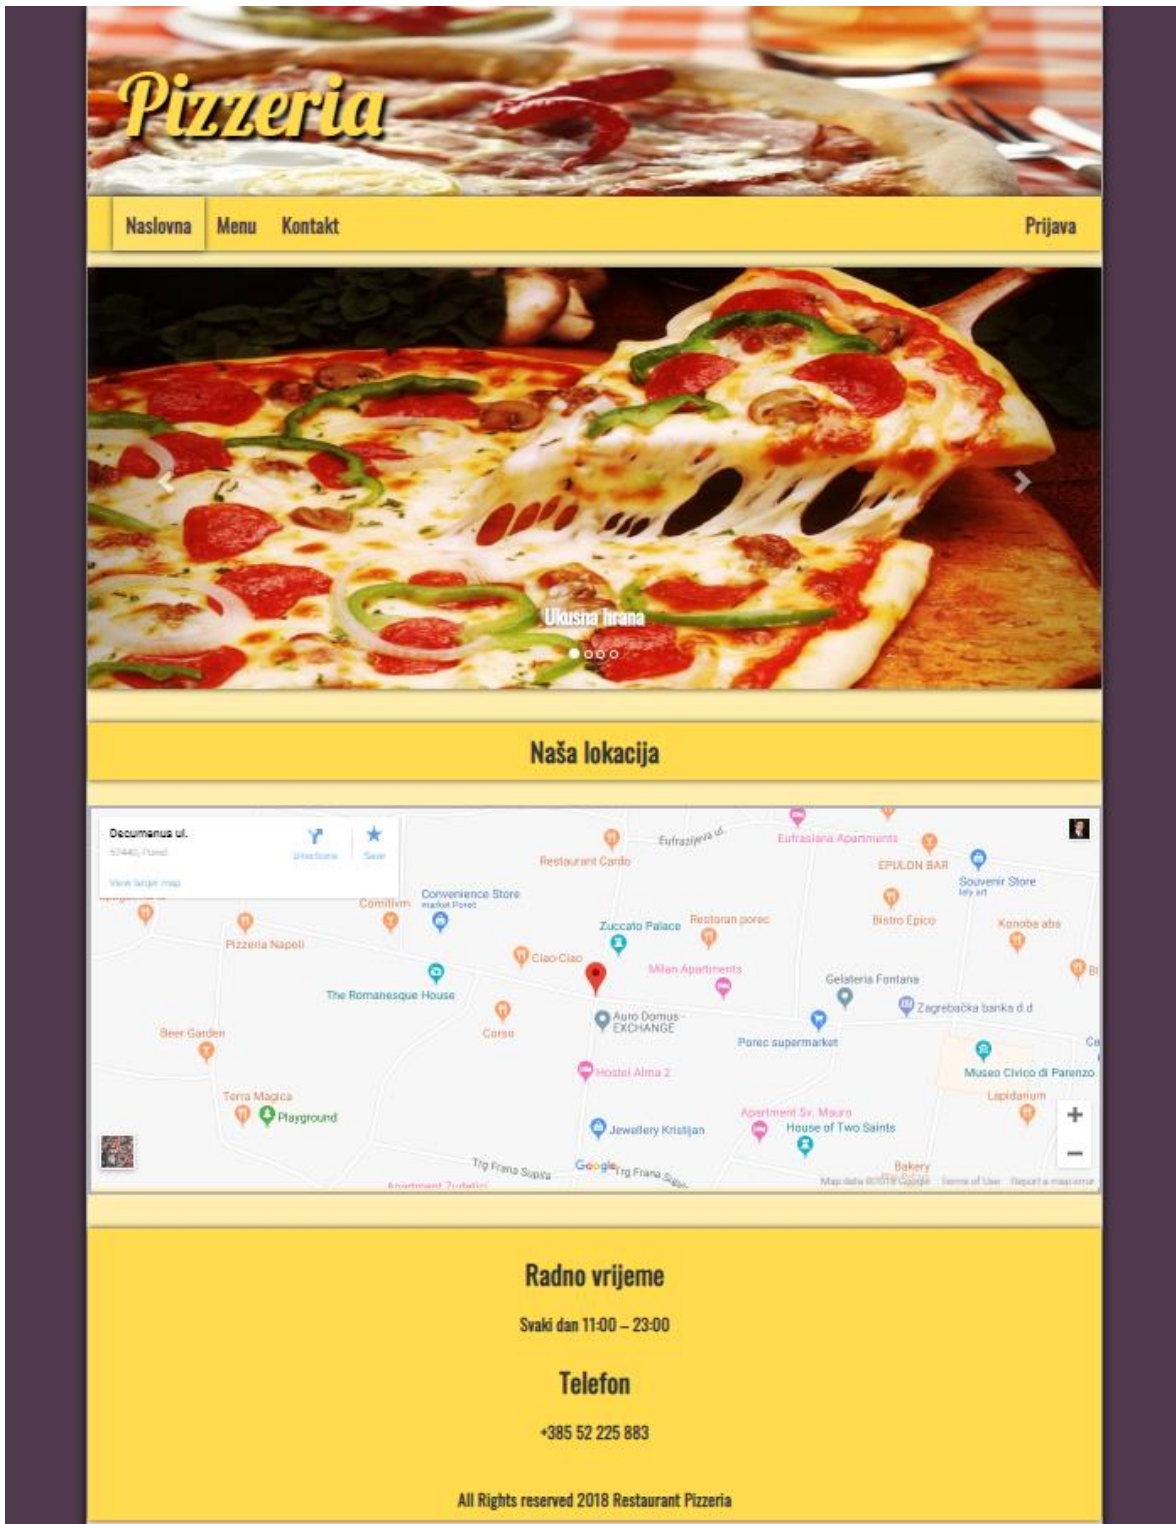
Pizzeria

Naslovna Menu Kontakt Prijava

Ukusna hrana

Naša lokacija

Decumenus ul.
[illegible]
Directions Save
View larger map

Eufrazijeva ul.
Eufrasiana Apartments
Restaurant Cardo
EPULON BAR
Souvenir Store
Comitivm
Convenience Store
Bistro Epico
Zuccato Palace
Restoran porec
Konoba aba
Pizzeria Napoli
Ciao Ciao
Milan Apartments
The Romanesque House
Gelateria Fontana
Zagrebačka banka d.d
Auro Domus - EXCHANGE
Beer Garden
Corso
Porec supermarket
Museo Civico di Parenzo
Hostel Alma 2
Terra Magica
Playground
Lapidarium
Apartment Sv. Mauro
Jewellery Kristijan
House of Two Saints
Trg Frana Supila
Google
Trg Frana Supila
Bakery
Map data ©2018 Google Terms of Use Report a map error

Radno vrijeme

Svaki dan 11:00 – 23:00

Telefon

+385 52 225 883

All Rights reserved 2018 Restaurant Pizzeria